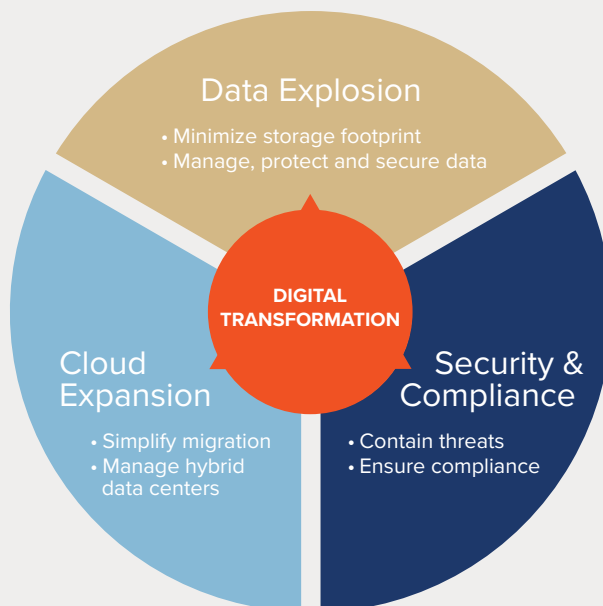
Data Explosion

• Minimize storage footprint
• Manage, protect and secure data

DIGITAL TRANSFORMATION

Cloud Expansion

• Simplify migration
• Manage hybrid data centers

Security & Compliance

• Contain threats
• Ensure compliance